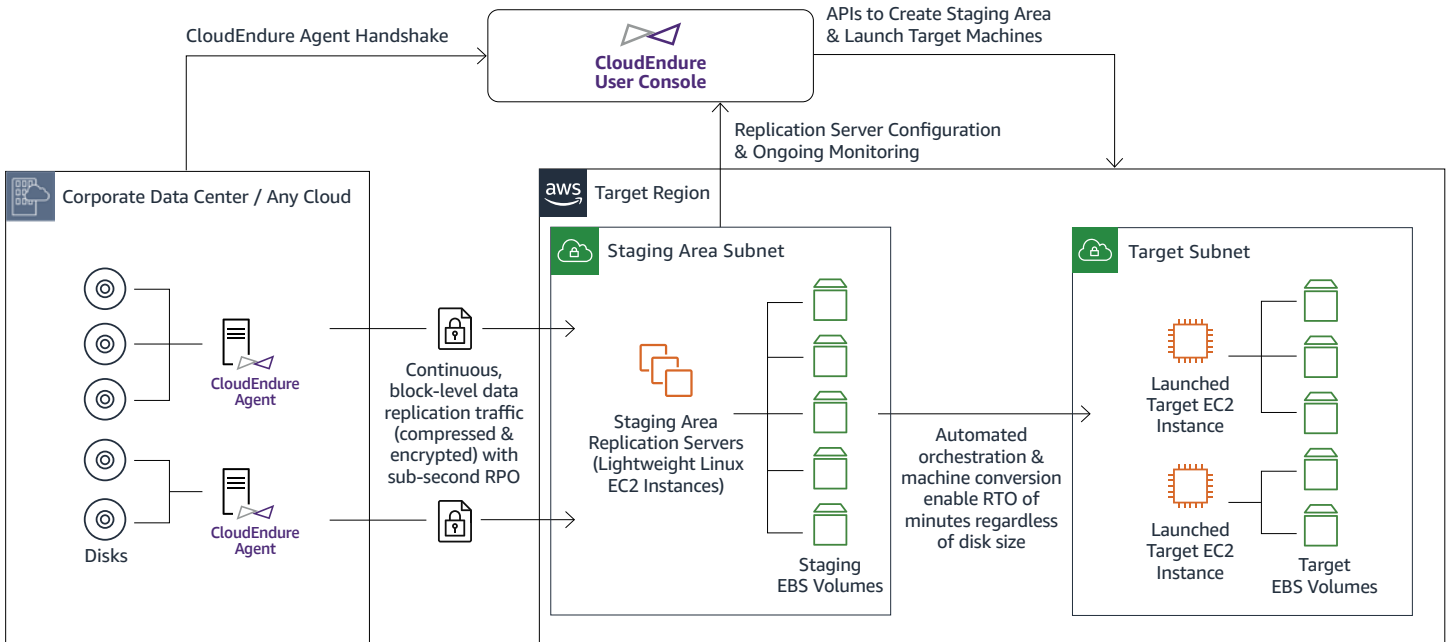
CloudEndure Agent Handshake

CloudEndure
User Console

APIs to Create Staging Area
& Launch Target Machines

Replication Server Configuration
& Ongoing Monitoring

Corporate Data Center / Any Cloud

aws Target Region

Staging Area Subnet

Target Subnet

CloudEndure
Agent

CloudEndure
Agent

Disks

Continuous, block-level data replication traffic (compressed & encrypted) with sub-second RPO

Staging Area Replication Servers (Lightweight Linux EC2 Instances)

Staging
EBS Volumes

Automated orchestration & machine conversion enable RTO of minutes regardless of disk size

Launched
Target EC2
Instance

Launched
Target EC2
Instance

Target
EBS Volumes